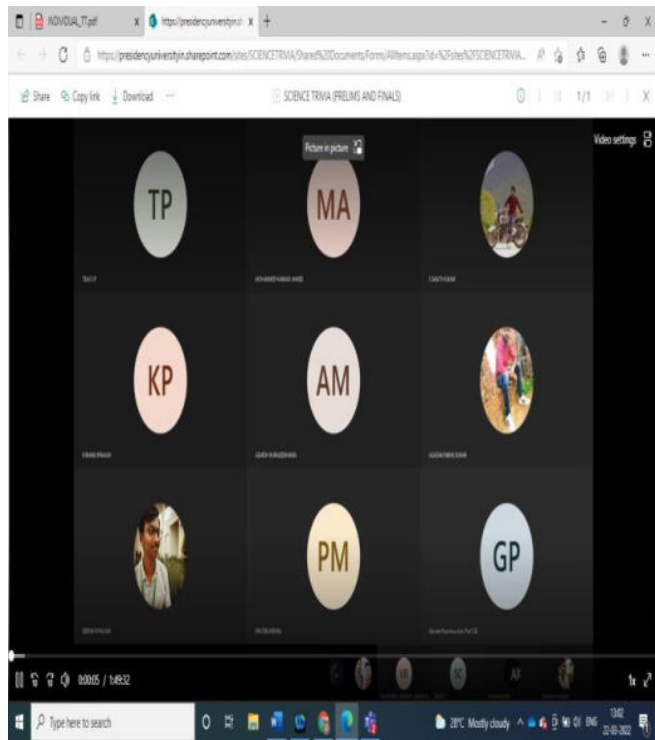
INDIVIDUAL_TT.pdf
https://presidencyuniversityin.sh
https://presidencyuniversityin.sharepoint.com/sites/SCIENCETRIVIA/Shared%20Documents/Forms/AllItems.aspx?id=%2Fsites%2FSCIENCETRIVIA...
Share Copy link Download ···
SCIENCE TRIVIA (PRELIMS AND FINALS)
1/1
Picture in picture
Video settings
TP
MA
KP
AM
PM
GP
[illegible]
0:00:05 / 1:49:32
1x
Type here to search
28°C Mostly cloudy
ENG
13:02
22-03-2022